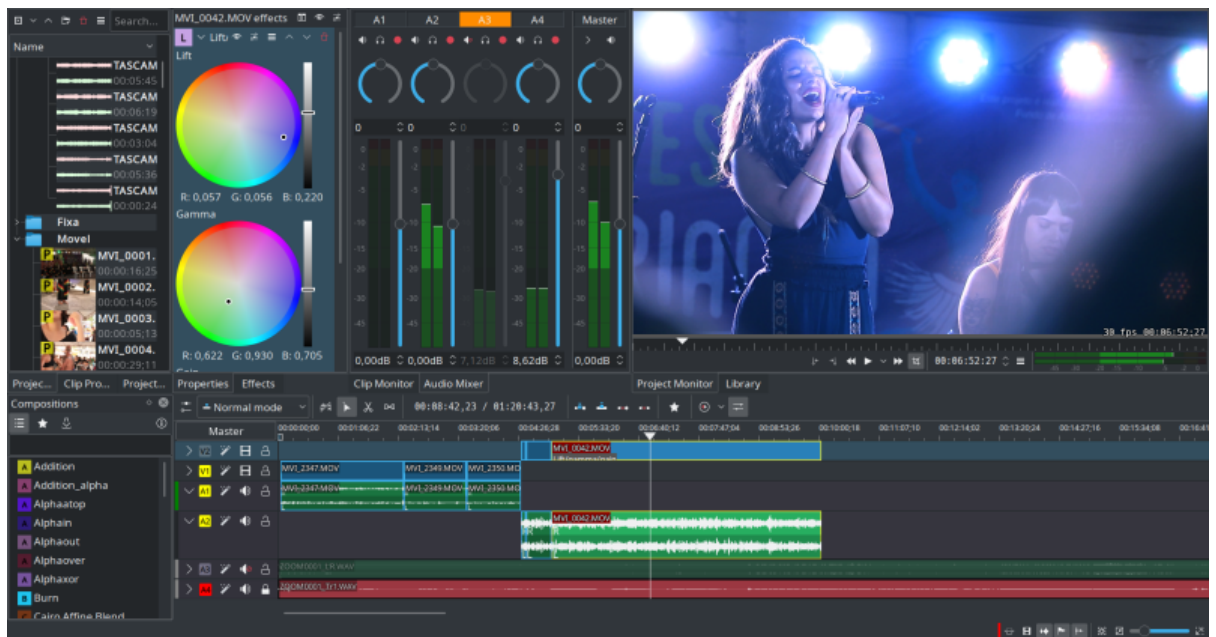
Search...
Name
TASCAM
00:05:45
TASCAM
00:06:19
TASCAM
00:03:04
TASCAM
00:05:36
TASCAM
00:00:24
Fixa
Movel
MVI_0001.
00:00:16;25
MVI_0002.
00:00:14;05
MVI_0003.
00:00:05;13
MVI_0004.
00:00:29;11

MVI_0042.MOV effects
Lift
Lift
R: 0,057 G: 0,056 B: 0,220
Gamma
R: 0,622 G: 0,930 B: 0,705

A1 A2 A3 A4 Master
0 0 0 0 0
0,00dB 0,00dB 7,12dB 8,62dB 0,00dB

30 fps 00:06:52:27
00:06:52:27

Projec... Clip Pro... Projec... Properties Effects Clip Monitor Audio Mixer Project Monitor Library

Compositions
Addition
Addition_alpha
Alphaatop
Alphain
Alphaout
Alphaover
Alphaxor
Burn
Cairo Affine Blend

Normal mode
00:08:42,23 / 01:20:43,27
Master
00:00:00;00 00:01:06;22 00:02:13;14 00:03:20;06 00:04:26;28 00:05:33;20 00:06:40;12 00:07:47;04 00:08:53;26 00:10:00;18 00:11:07;10 00:12:14;02 00:13:20;24 00:14:27;16 00:15:34;08 00:16:41
V2 V1 A1 A2 A3 A4
MVI_0042.MOV
MVI_2347.MOV MVI_2349.MOV MVI_2350.MOV
MVI_2347.MOV MVI_2349.MOV MVI_2350.MOV
MVI_0042.MOV
ZOOM0001_LR.WAV
ZOOM0001_Tr1.WAV